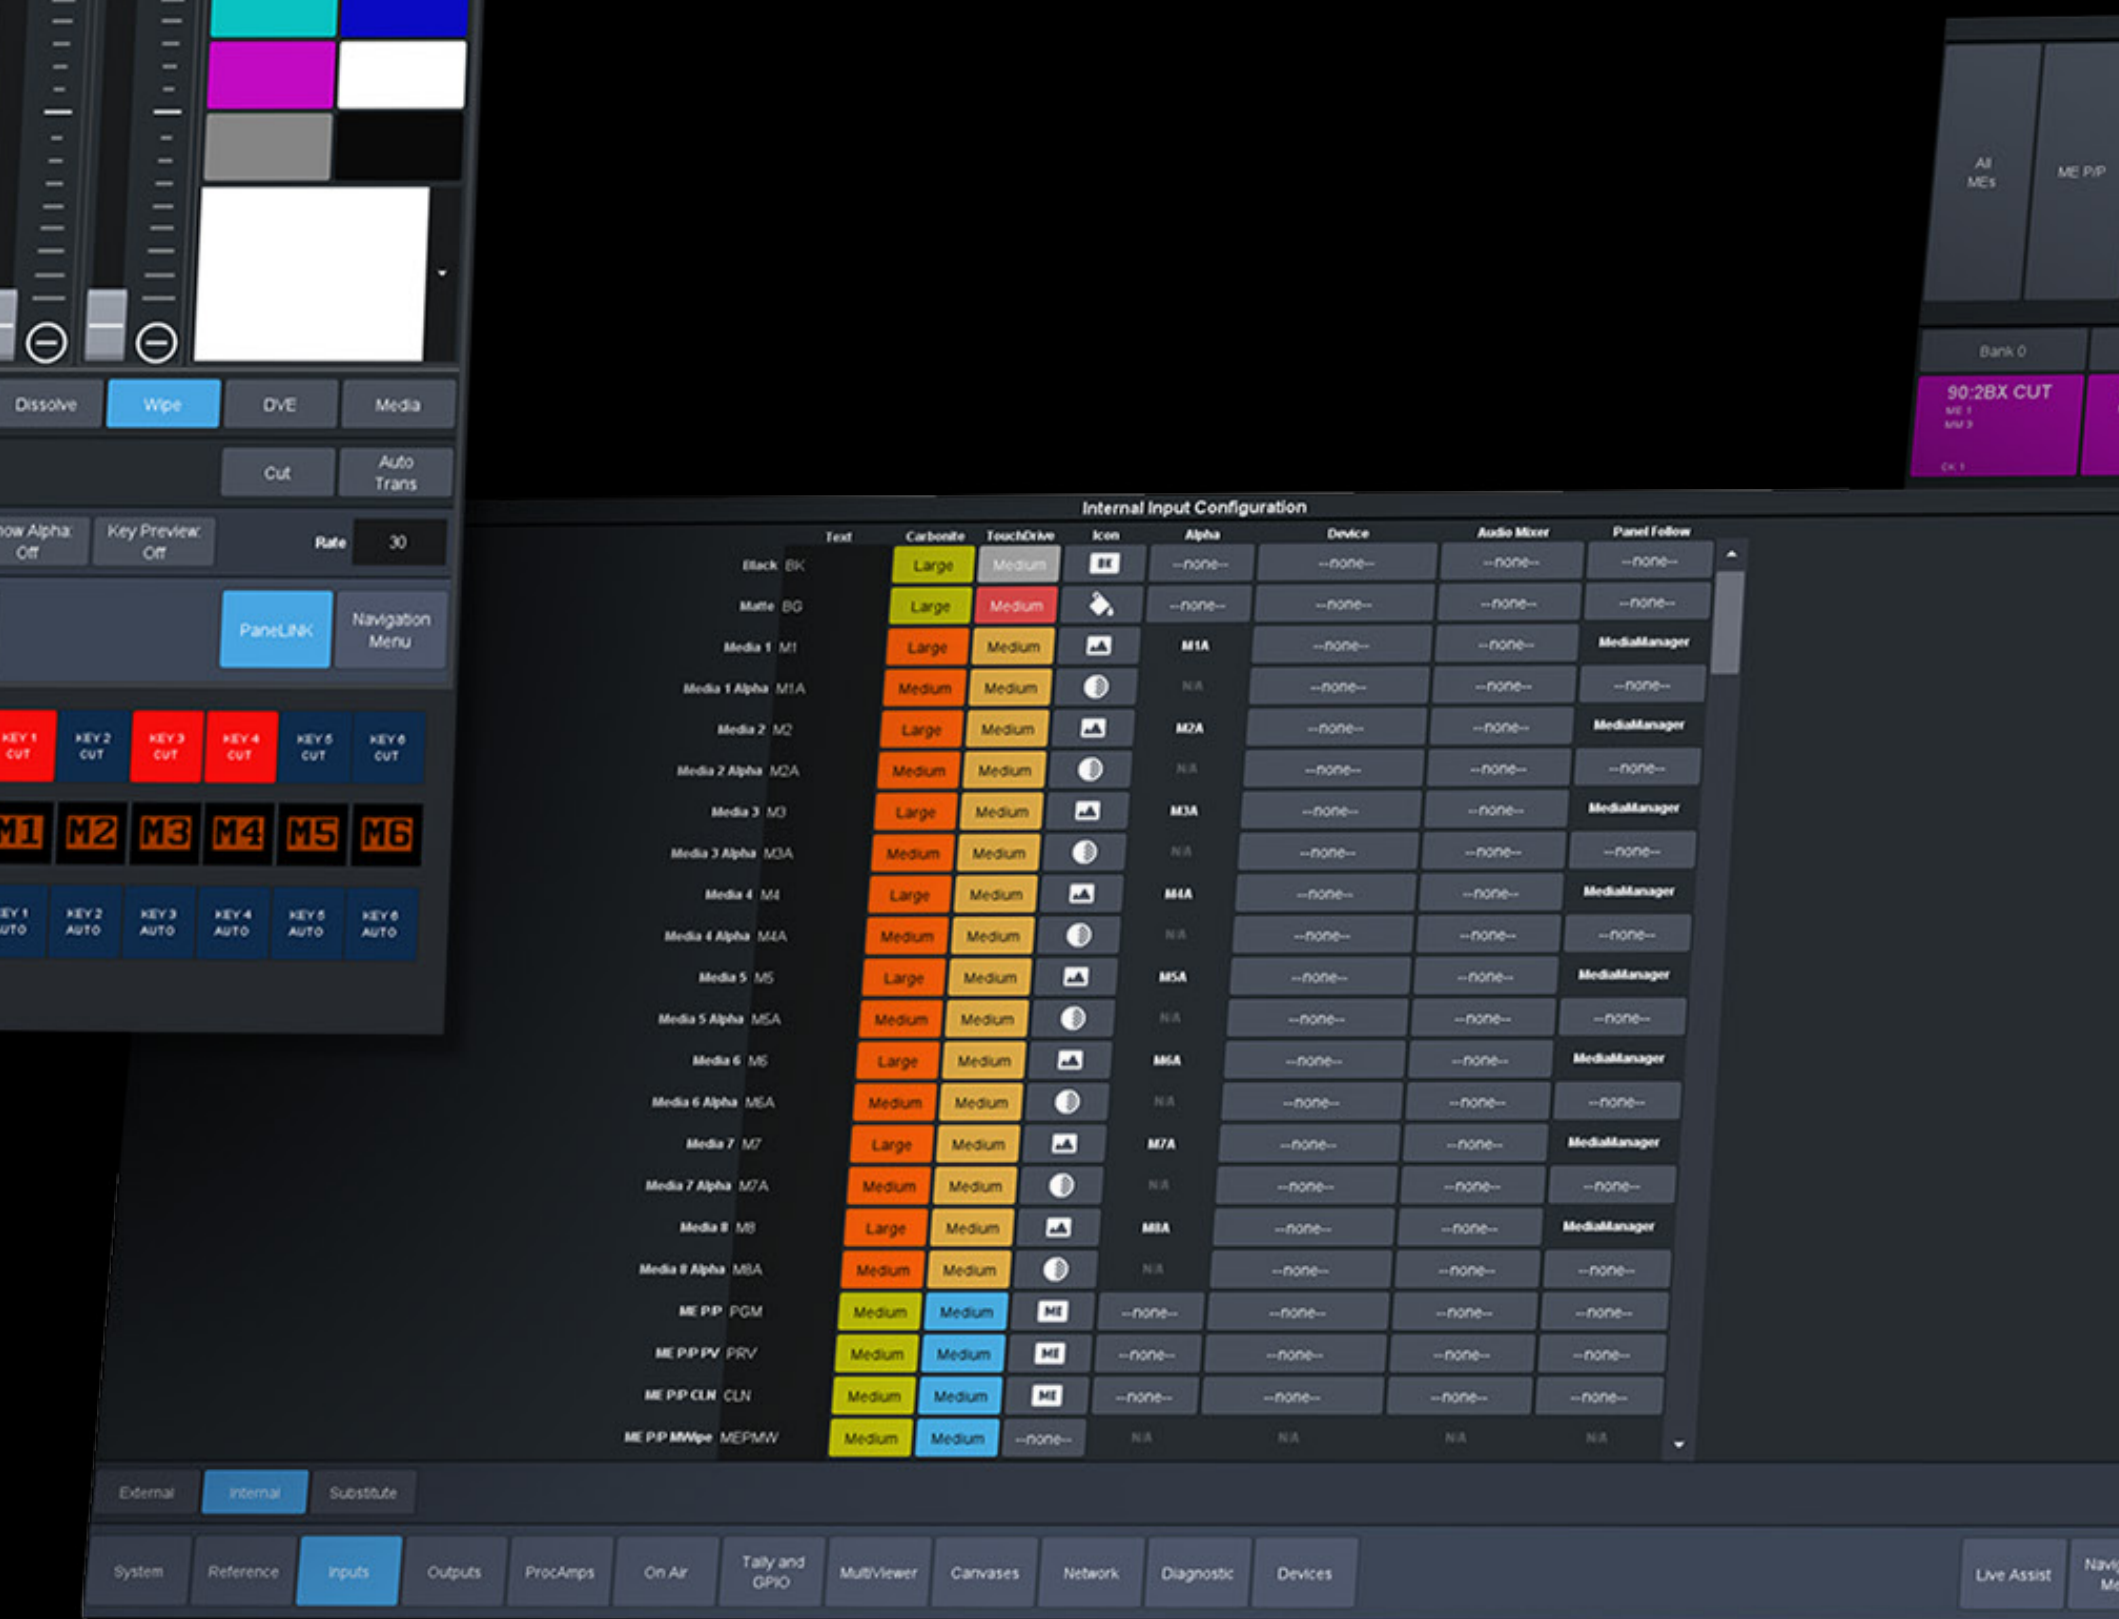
Dissolve Wipe DVE Media

Cut Auto Trans

ow Alpha: Off Key Preview: Off Rate 30

PanelLINK Navigation Menu

KEY 1 CUT KEY 2 CUT KEY 3 CUT KEY 4 CUT KEY 5 CUT KEY 6 CUT

M1 M2 M3 M4 M5 M6

EY 1 UTO KEY 2 AUTO KEY 3 AUTO KEY 4 AUTO KEY 5 AUTO KEY 6 AUTO

All MEs ME P/P

Bank 0

90:2BX CUT

Internal Input Configuration

| | Text | Carbonite | TouchDrive | Icon | Alpha | Device | Audio Mixer | Panel Follow |
|---|---|---|---|---|---|---|---|---|
| Black | BK | Large | Medium | | --none-- | --none-- | --none-- | --none-- |
| Matte | BG | Large | Medium | | --none-- | --none-- | --none-- | --none-- |
| Media 1 | M1 | Large | Medium | | M1A | --none-- | --none-- | MediaManager |
| Media 1 Alpha | M1A | Medium | Medium | | N/A | --none-- | --none-- | --none-- |
| Media 2 | M2 | Large | Medium | | M2A | --none-- | --none-- | MediaManager |
| Media 2 Alpha | M2A | Medium | Medium | | N/A | --none-- | --none-- | --none-- |
| Media 3 | M3 | Large | Medium | | M3A | --none-- | --none-- | MediaManager |
| Media 3 Alpha | M3A | Medium | Medium | | N/A | --none-- | --none-- | --none-- |
| Media 4 | M4 | Large | Medium | | M4A | --none-- | --none-- | MediaManager |
| Media 4 Alpha | M4A | Medium | Medium | | N/A | --none-- | --none-- | --none-- |
| Media 5 | M5 | Large | Medium | | M5A | --none-- | --none-- | MediaManager |
| Media 5 Alpha | M5A | Medium | Medium | | N/A | --none-- | --none-- | --none-- |
| Media 6 | M6 | Large | Medium | | M6A | --none-- | --none-- | MediaManager |
| Media 6 Alpha | M6A | Medium | Medium | | N/A | --none-- | --none-- | --none-- |
| Media 7 | M7 | Large | Medium | | M7A | --none-- | --none-- | MediaManager |
| Media 7 Alpha | M7A | Medium | Medium | | N/A | --none-- | --none-- | --none-- |
| Media 8 | M8 | Large | Medium | | M8A | --none-- | --none-- | MediaManager |
| Media 8 Alpha | M8A | Medium | Medium | | N/A | --none-- | --none-- | --none-- |
| ME P/P | PGM | Medium | Medium | ME | --none-- | --none-- | --none-- | --none-- |
| ME P/P PV | PRV | Medium | Medium | ME | --none-- | --none-- | --none-- | --none-- |
| ME P/P CLN | CLN | Medium | Medium | ME | --none-- | --none-- | --none-- | --none-- |
| ME P/P MWipe | MEPMW | Medium | Medium | --none-- | N/A | N/A | N/A | N/A |

External Internal Substitute

System Reference Inputs Outputs ProcAmps On Air Tally and GPIO MultiViewer Canvases Network Diagnostic Devices Live Assist Navi M